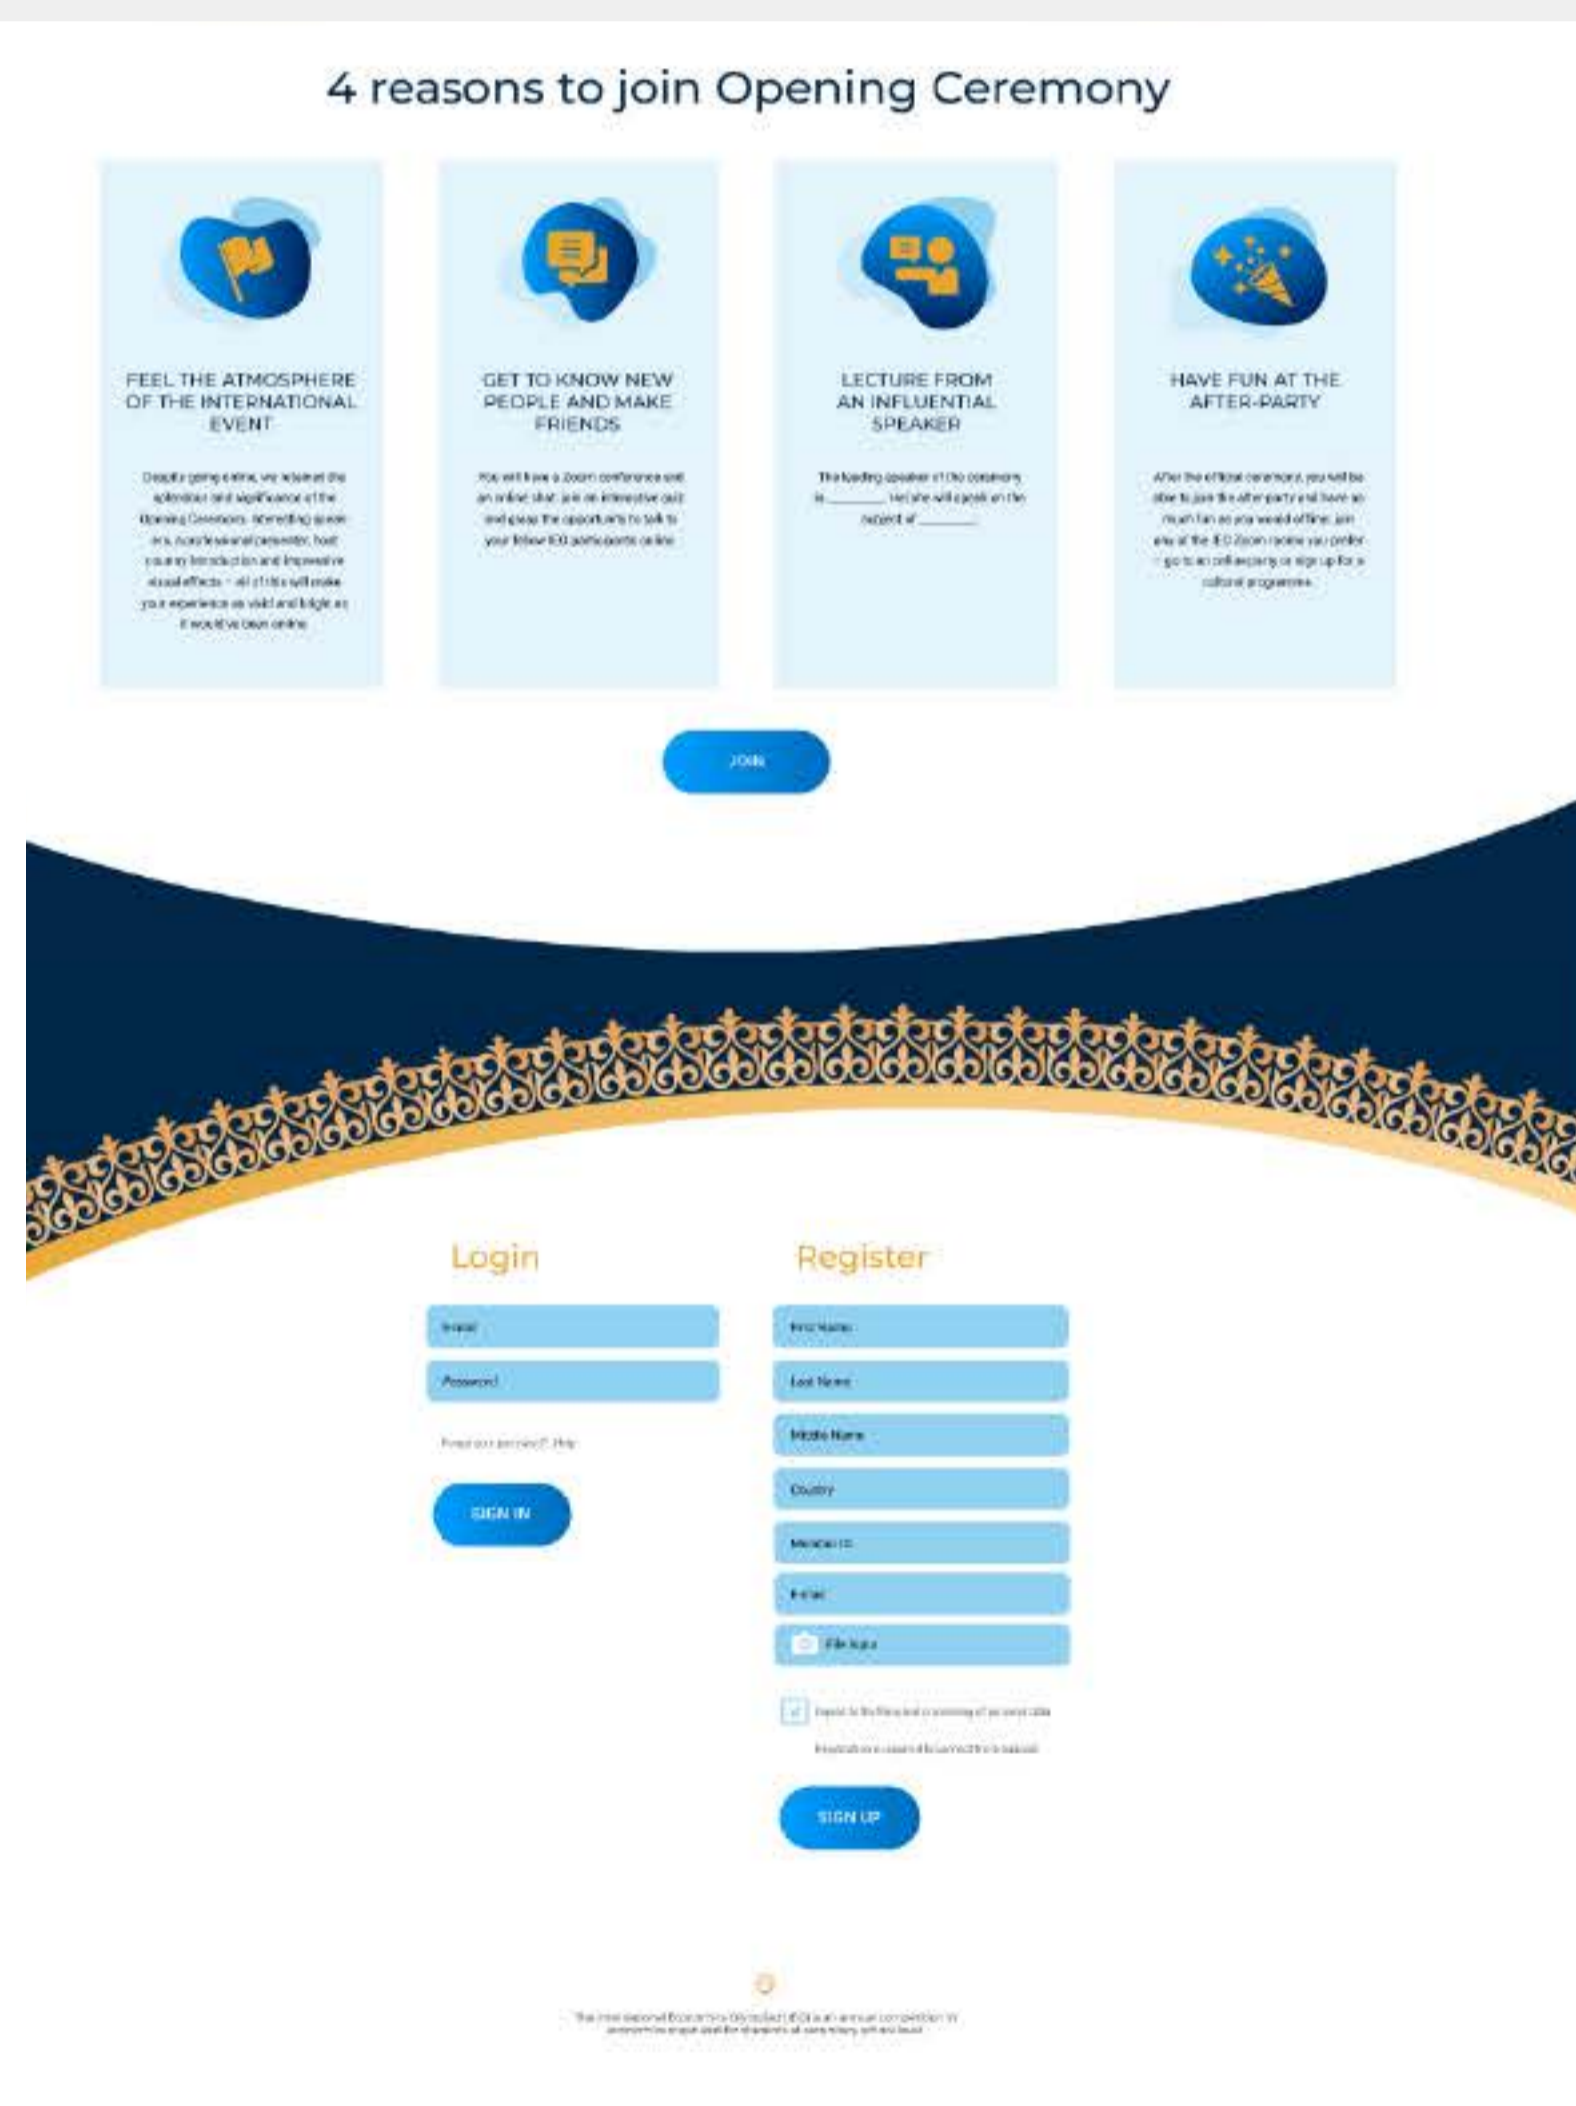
4 reasons to join Opening Ceremony

FEEL THE ATMOSPHERE OF THE INTERNATIONAL EVENT

Despite going online, we retained the splendour and significance of the Opening Ceremony. Interesting speakers, a professional presenter, host country introduction and impressive visual effects – all of this will make your experience as vivid and bright as it would've been online.

GET TO KNOW NEW PEOPLE AND MAKE FRIENDS

You will have a Zoom conference and an online chat, join an interactive quiz and grasp the opportunity to talk to your fellow IEO participants online.

LECTURE FROM AN INFLUENTIAL SPEAKER

The leading speaker of the ceremony is ________. He/she will speak on the subject of ________.

HAVE FUN AT THE AFTER-PARTY

After the official ceremony, you will be able to join the after-party and have as much fun as you would offline: join any of the IEO Zoom rooms you prefer – go to an online party or sign up for a cultural programme.

JOIN

Login

Email

Password

Forgot your password? Help

SIGN IN

Register

First Name

Last Name

Middle Name

Country

Member ID

E-mail

File Input

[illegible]

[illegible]

SIGN UP

The International Economics Olympiad (IEO) is an annual competition in economics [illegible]